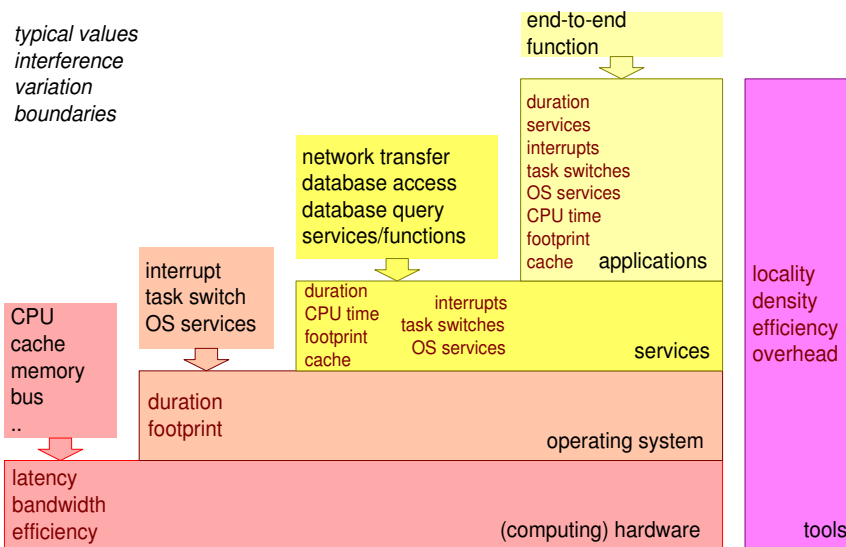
typical values
interference
variation
boundaries

end-to-end function

duration
services
interrupts
task switches
OS services
CPU time
footprint
cache
applications

network transfer
database access
database query
services/functions

locality
density
efficiency
overhead

interrupt
task switch
OS services

duration
CPU time
footprint
cache
interrupts
task switches
OS services
services

CPU
cache
memory
bus
..

duration
footprint
operating system

latency
bandwidth
efficiency
(computing) hardware

tools